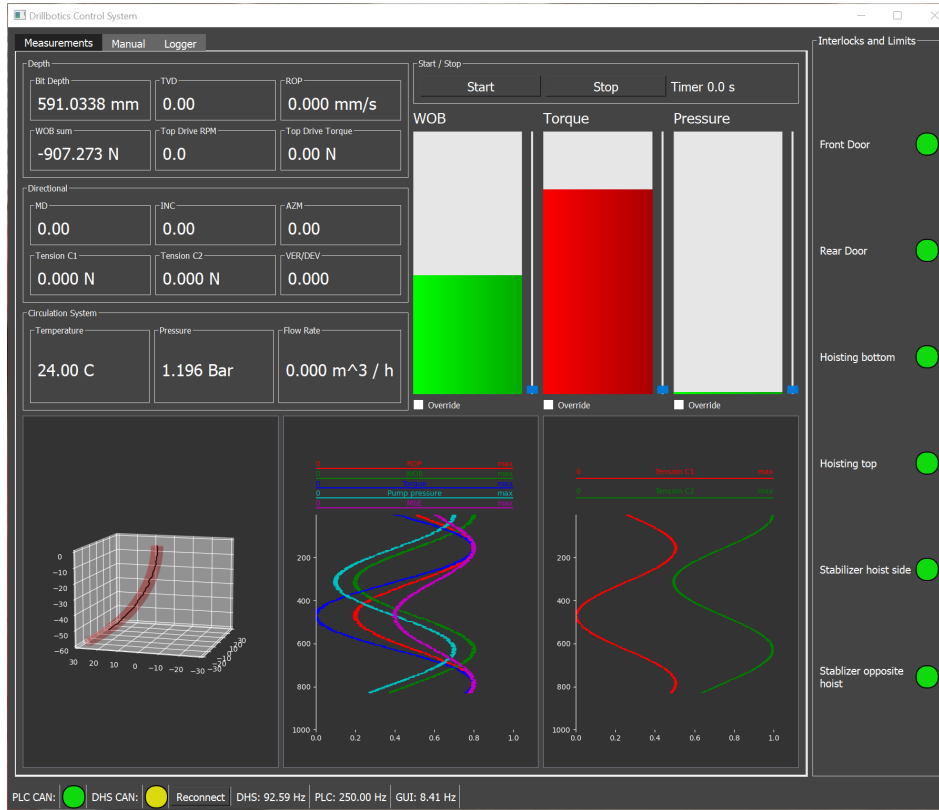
Drillbotics Control System

Measurements | Manual | Logger

Depth
Bit Depth
591.0338 mm
TVD
0.00
ROP
0.000 mm/s
WOB sum
-907.273 N
Top Drive RPM
0.0
Top Drive Torque
0.00 N

Directional
MD
0.00
INC
0.00
AZM
0.00
Tension C1
0.000 N
Tension C2
0.000 N
VER/DEV
0.000

Circulation System
Temperature
24.00 C
Pressure
1.196 Bar
Flow Rate
0.000 m^3 / h

Start / Stop
Start
Stop
Timer 0.0 s

WOB
Torque
Pressure
Override
Override
Override

0 -10 -20 -30 -40 -50 -60
30 20 10 0 -10 -20 -30
30 20 10 0 -10 -20 -30

0 ROP max
0 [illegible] max
0 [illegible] max
0 Pump pressure max
0 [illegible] max
200
400
600
800
1000
0.0 0.2 0.4 0.6 0.8 1.0

0 Tension C1 max
0 Tension C2 max
200
400
600
800
1000
0.0 0.2 0.4 0.6 0.8 1.0

Interlocks and Limits
Front Door
Rear Door
Hoisting bottom
Hoisting top
Stabilizer hoist side
Stablizer opposite hoist

PLC CAN:
DHS CAN:
Reconnect
DHS: 92.59 Hz
PLC: 250.00 Hz
GUI: 8.41 Hz